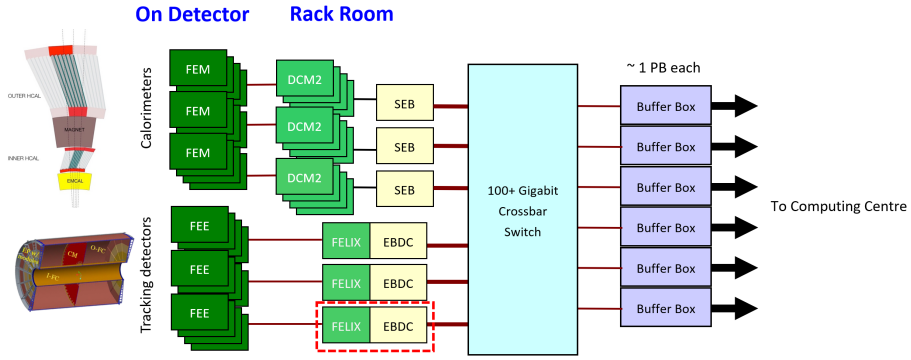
On Detector
Rack Room

OUTER HCAL
MAGNET
INNER HCAL
EMCAL

CM
O-FC
I-FC

Calorimeters
FEM
FEM
FEM
DCM2
DCM2
DCM2
SEB
SEB
SEB

Tracking detectors
FEE
FEE
FEE
FELIX
EBDC
FELIX
EBDC
FELIX
EBDC

100+ Gigabit Crossbar Switch

~ 1 PB each
Buffer Box
Buffer Box
Buffer Box
Buffer Box
Buffer Box
Buffer Box

To Computing Centre